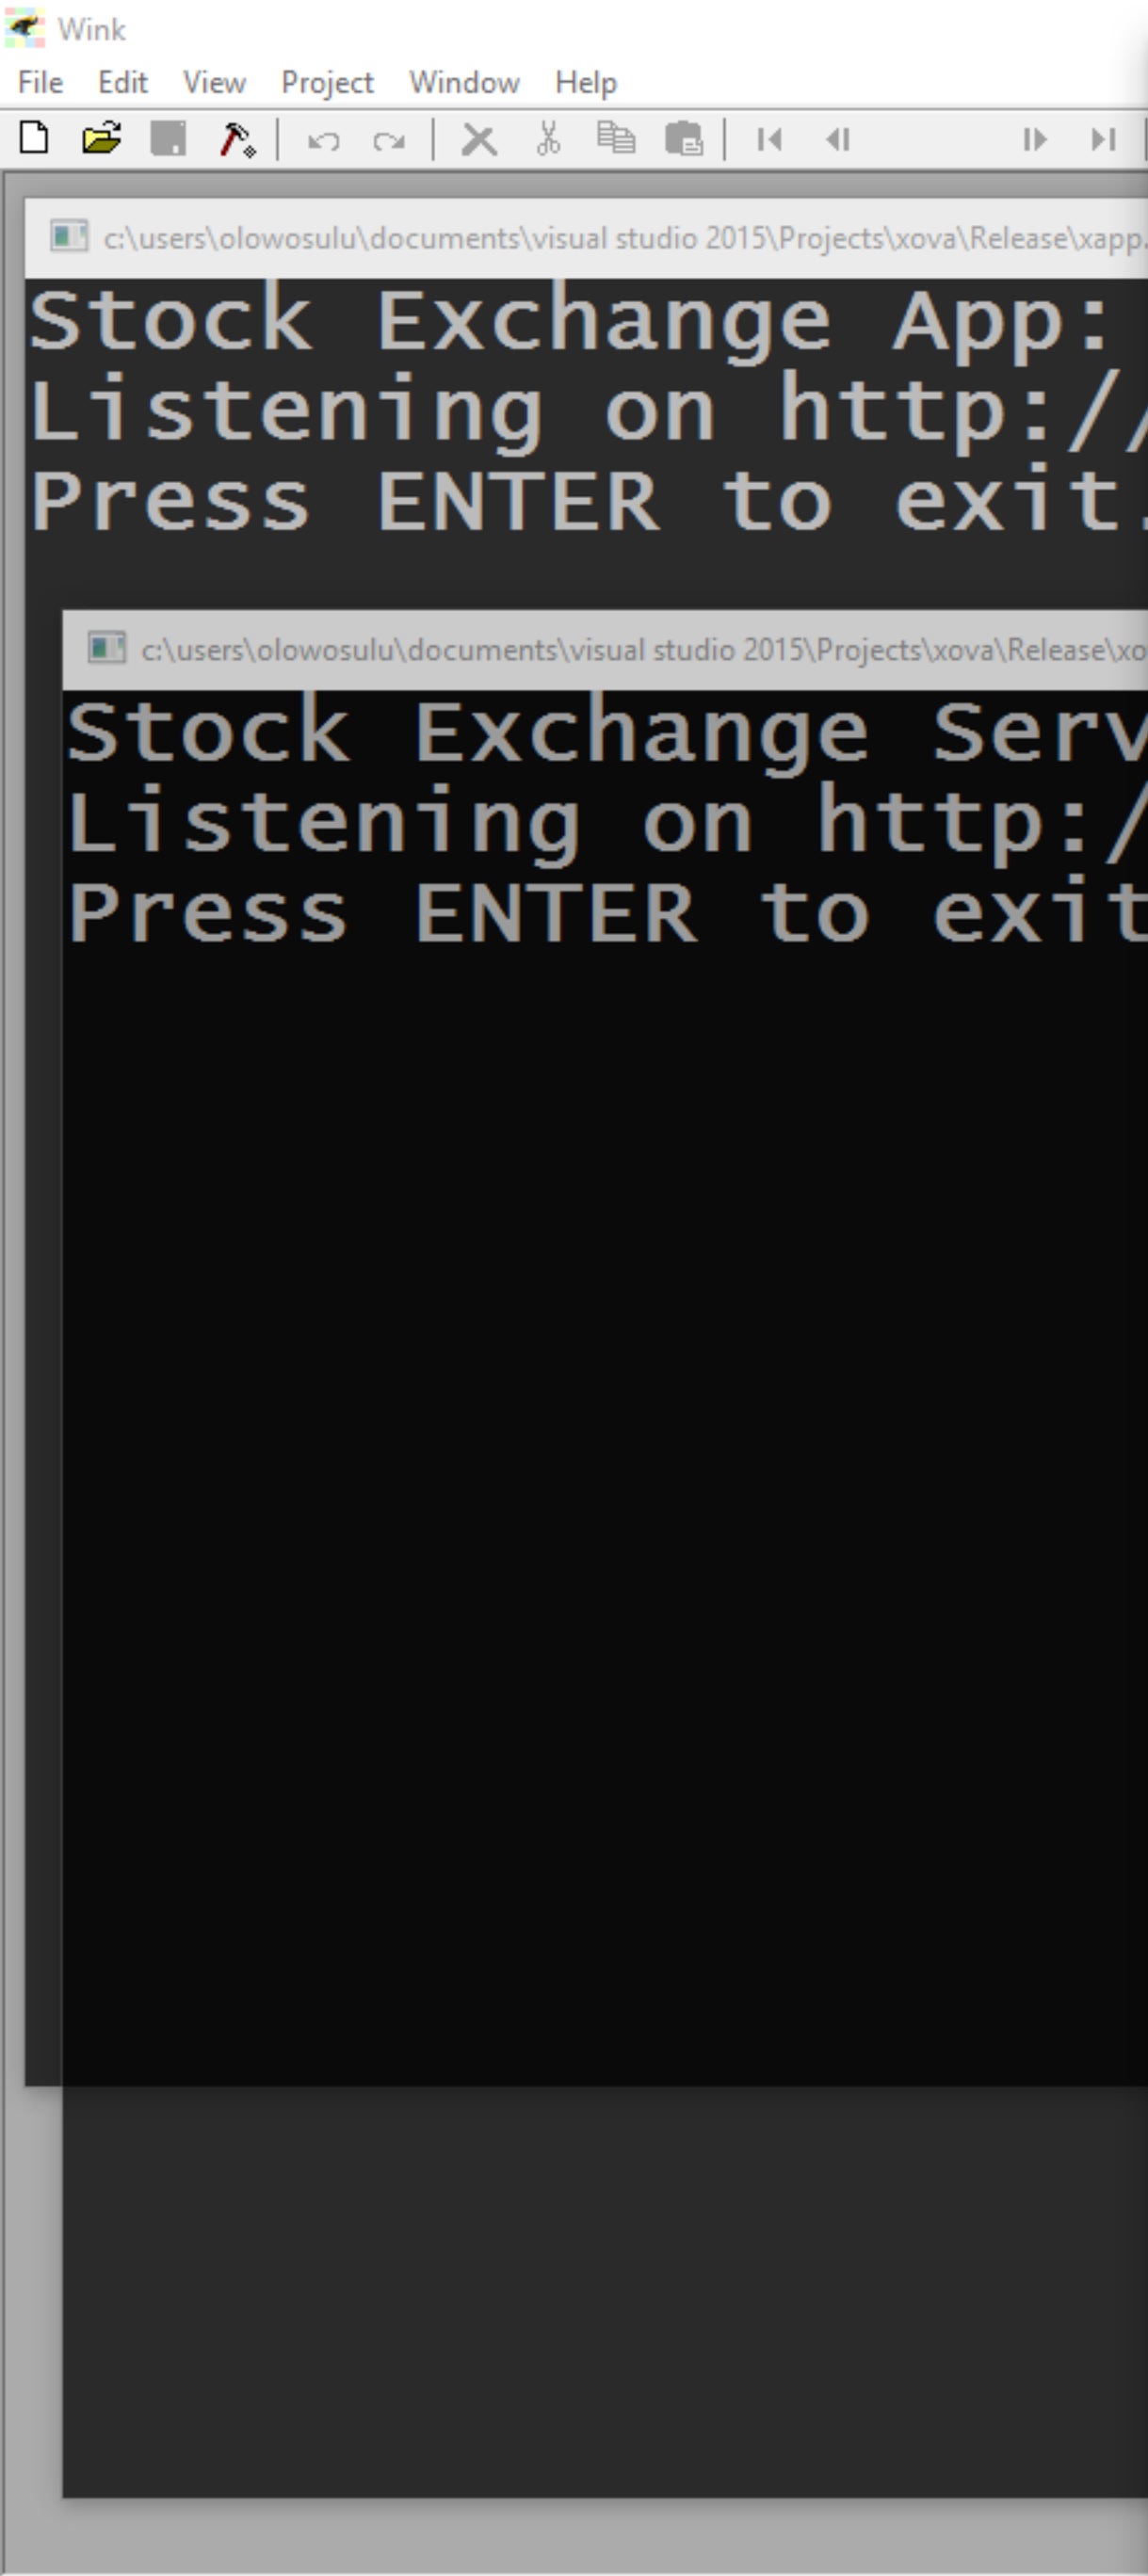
Wink
File Edit View Project Window Help

c:\users\olowosulu\documents\visual studio 2015\Projects\xova\Release\xapp.
Stock Exchange App:
Listening on http:/
Press ENTER to exit.

c:\users\olowosulu\documents\visual studio 2015\Projects\xova\Release\xo
Stock Exchange Serv
Listening on http:/
Press ENTER to exit